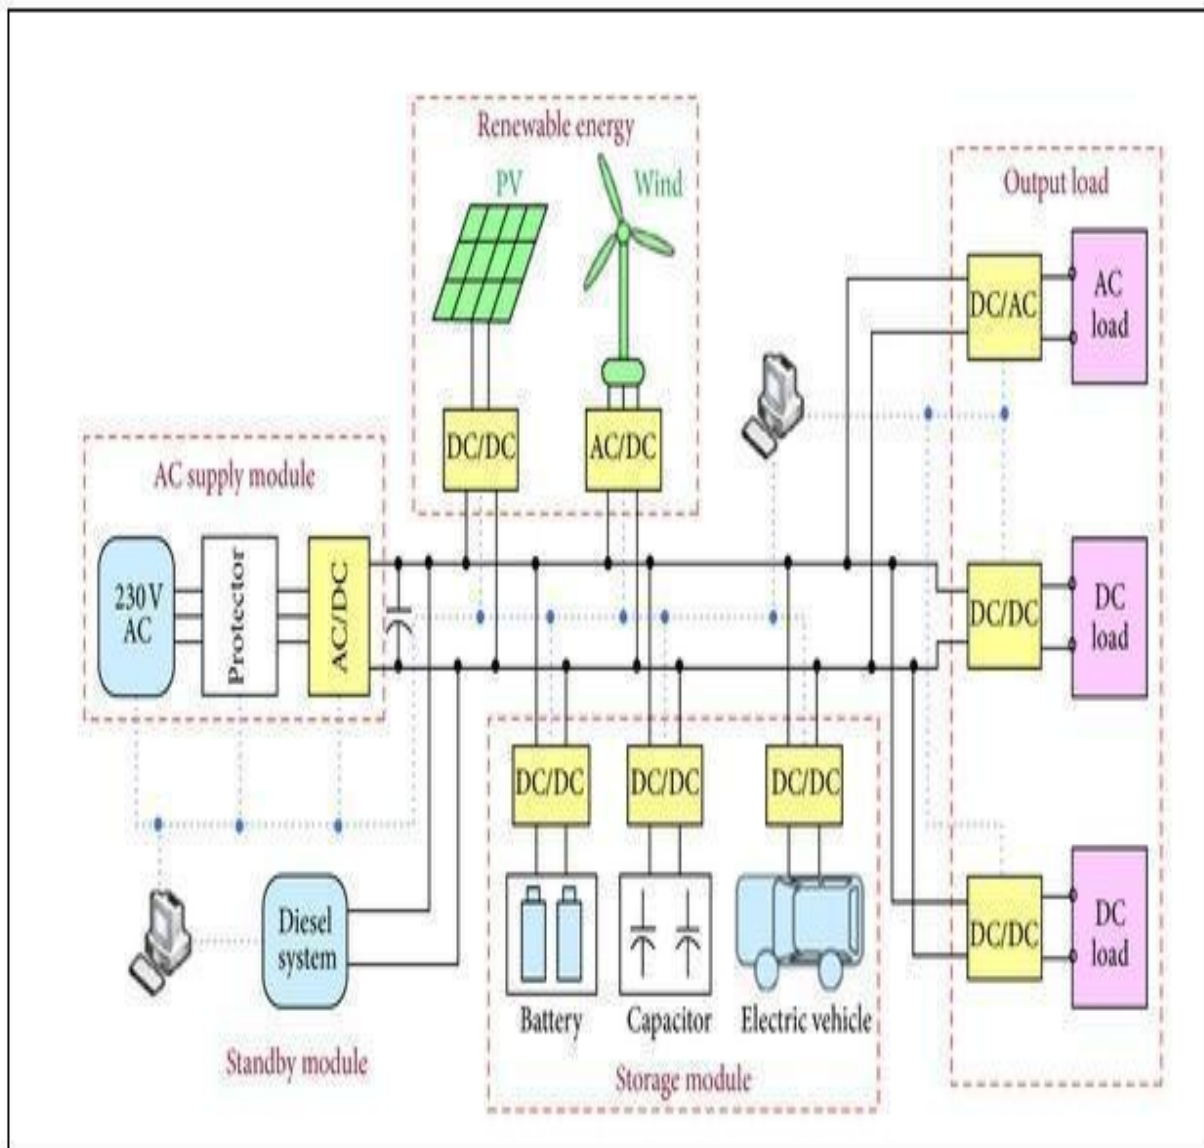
Renewable energy

PV

Wind

DC/DC

AC/DC

Output load

DC/AC

AC load

AC supply module

230 V AC

Protector

AC/DC

DC/DC

DC load

DC/DC

DC/DC

DC/DC

DC/DC

DC load

Diesel system

Battery

Capacitor

Electric vehicle

Standby module

Storage module